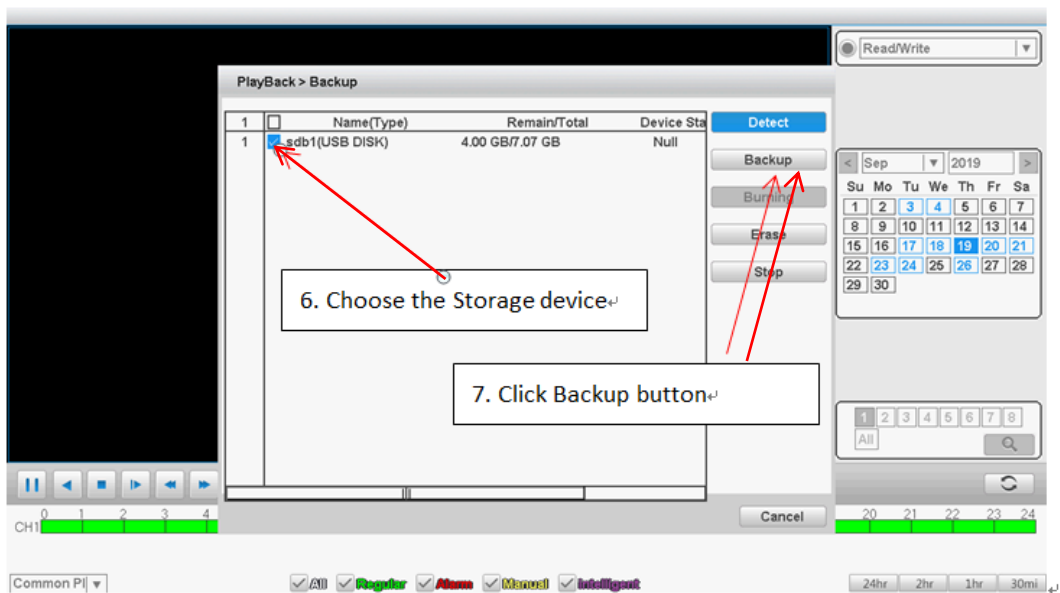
Read/Write

PlayBack > Backup

| 1 | | Name(Type) | Remain/Total | Device Sta |
|---|---|---|---|---|
| 1 | | sdb1(USB DISK) | 4.00 GB/7.07 GB | Null |

Detect
Backup
Burning
Erase
Stop

6. Choose the Storage device

7. Click Backup button

Cancel

Sep 2019

| Su | Mo | Tu | We | Th | Fr | Sa |
|---|---|---|---|---|---|---|
| 1 | 2 | 3 | 4 | 5 | 6 | 7 |
| 8 | 9 | 10 | 11 | 12 | 13 | 14 |
| 15 | 16 | 17 | 18 | 19 | 20 | 21 |
| 22 | 23 | 24 | 25 | 26 | 27 | 28 |
| 29 | 30 | | | | | |

1 2 3 4 5 6 7 8
All

CH1 0 1 2 3 4 20 21 22 23 24

Common Pl

All Regular Alarm Manual Intelligent

24hr 2hr 1hr 30mi